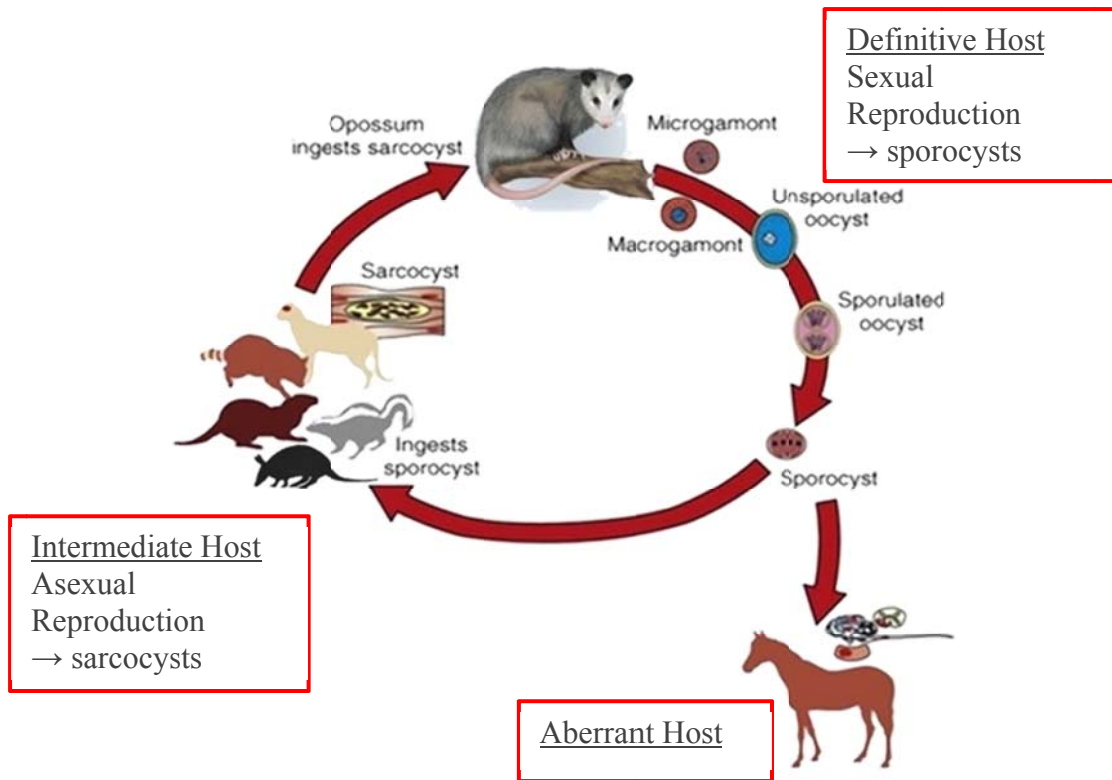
Definitive Host
Sexual
Reproduction
→ sporocysts

Opossum ingests sarcocyst

Microgamont

Macrogamont

Unsporulated oocyst

Sporulated oocyst

Sporocyst

Sarcocyst

Ingests sporocyst

Intermediate Host
Asexual
Reproduction
→ sarcocysts

Aberrant Host